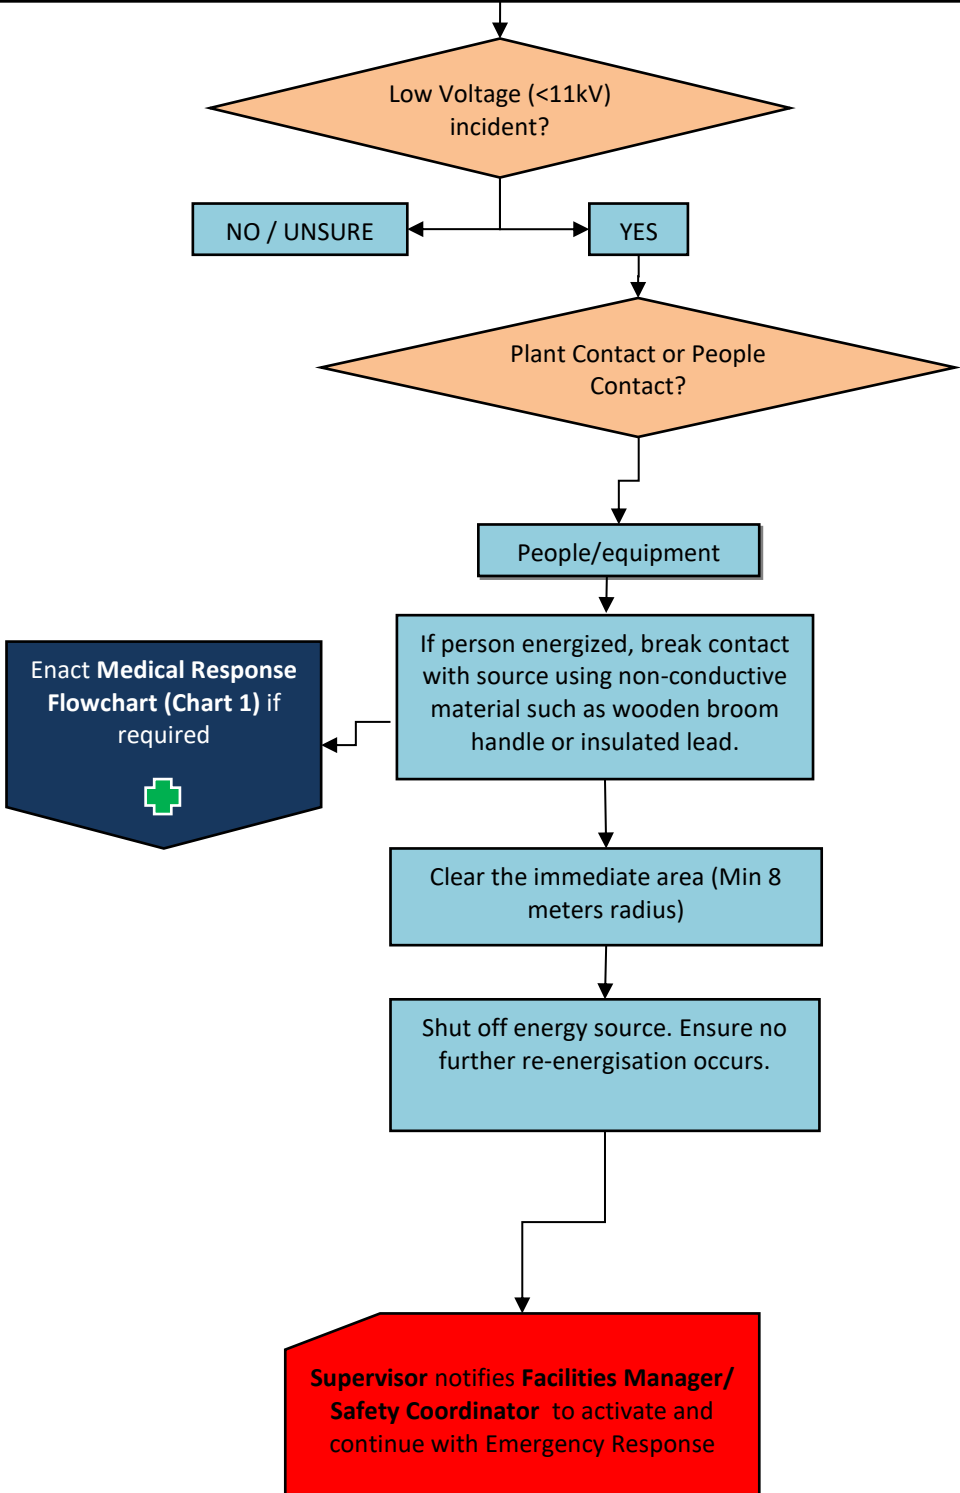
Low Voltage (<11kV) incident?

NO / UNSURE

YES

Plant Contact or People Contact?

People/equipment

If person energized, break contact with source using non-conductive material such as wooden broom handle or insulated lead.

Enact **Medical Response Flowchart (Chart 1)** if required

Clear the immediate area (Min 8 meters radius)

Shut off energy source. Ensure no further re-energisation occurs.

**Supervisor** notifies **Facilities Manager/ Safety Coordinator** to activate and continue with Emergency Response